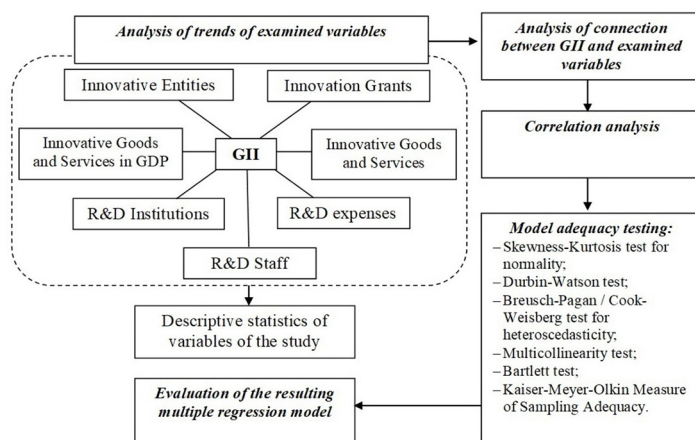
Analysis of trends of examined variables

Innovative Entities

Innovation Grants

Innovative Goods and Services in GDP

GII

Innovative Goods and Services

R&D Institutions

R&D expenses

R&D Staff

Descriptive statistics of variables of the study

Analysis of connection between GII and examined variables

Correlation analysis

Model adequacy testing:
– Skewness-Kurtosis test for normality;
– Durbin-Watson test;
– Breusch-Pagan / Cook-Weisberg test for heteroscedasticity;
– Multicollinearity test;
– Bartlett test;
– Kaiser-Meyer-Olkin Measure of Sampling Adequacy.

Evaluation of the resulting multiple regression model